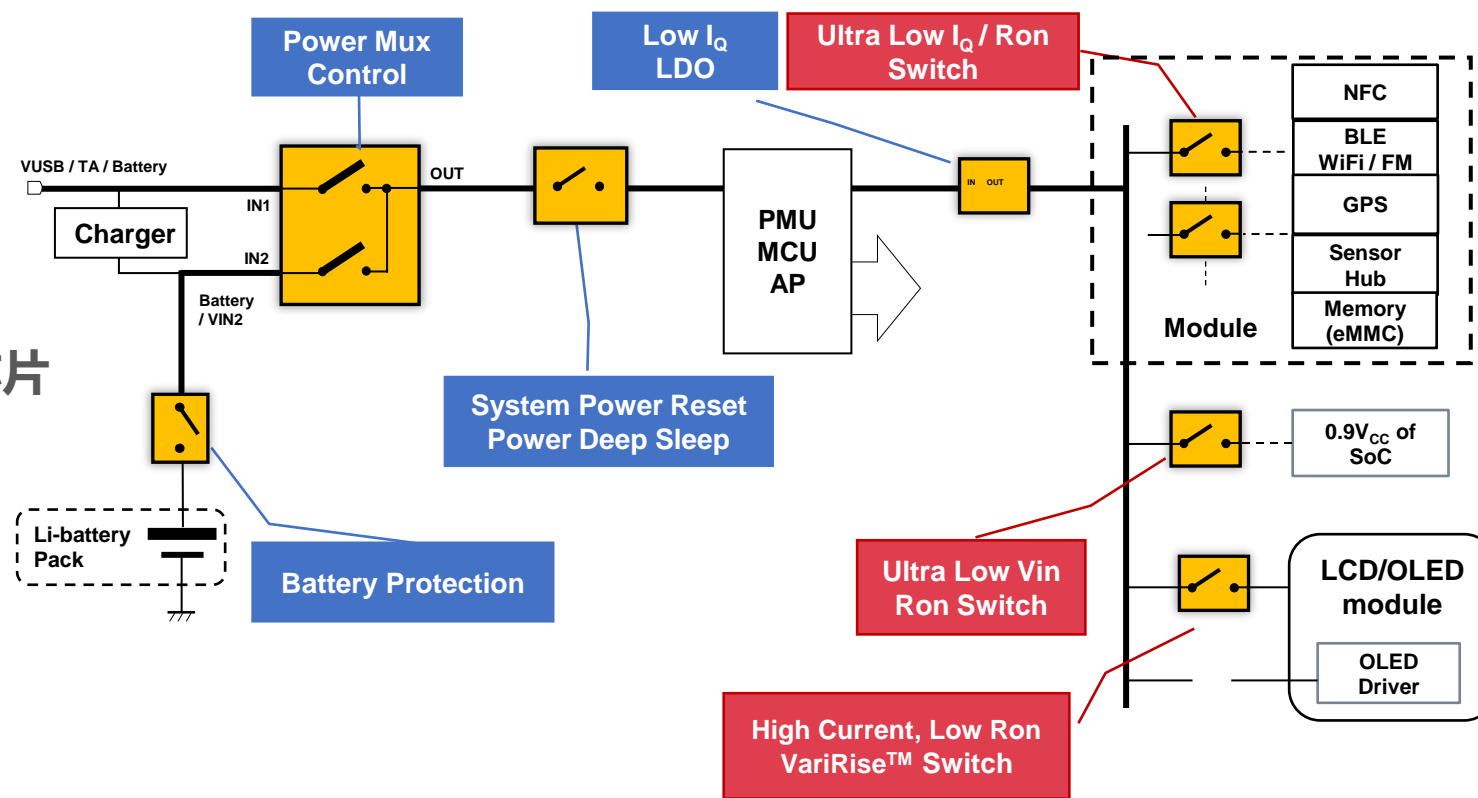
Power Mux Control

Low $I_Q$ LDO

Ultra Low $I_Q$ / Ron Switch

VUSB / TA / Battery

IN1

OUT

Charger

IN2

Battery / VIN2

PMU MCU AP

IN OUT

NFC

BLE WiFi / FM

GPS

Sensor Hub

Memory (eMMC)

Module

片

System Power Reset Power Deep Sleep

$0.9V_{CC}$ of SoC

Li-battery Pack

Battery Protection

Ultra Low Vin Ron Switch

LCD/OLED module

OLED Driver

High Current, Low Ron VariRise$^{TM}$ Switch